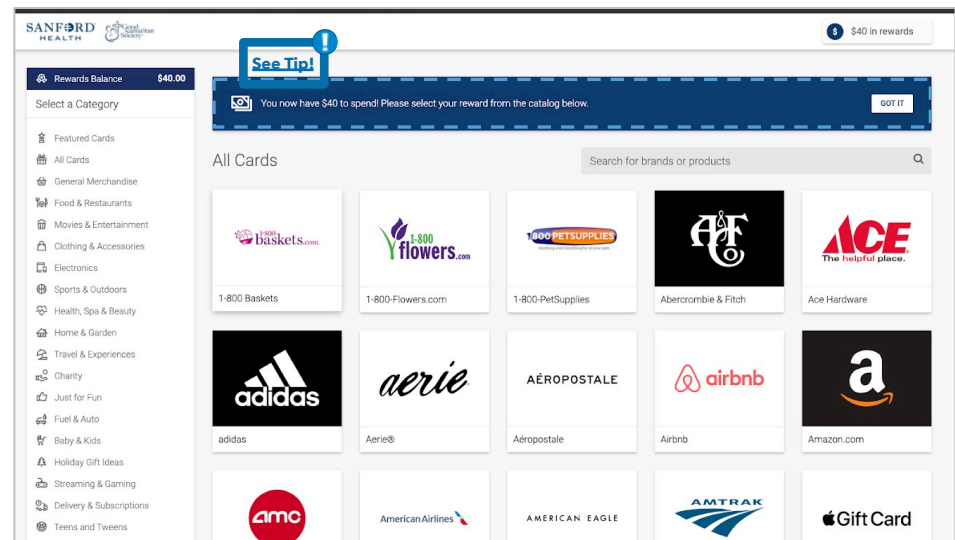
SANFORD HEALTH Good Samaritan Society

$40 in rewards

See Tip!

Rewards Balance $40.00

Select a Category

Featured Cards
All Cards
General Merchandise
Food & Restaurants
Movies & Entertainment
Clothing & Accessories
Electronics
Sports & Outdoors
Health, Spa & Beauty
Home & Garden
Travel & Experiences
Charity
Just for Fun
Fuel & Auto
Baby & Kids
Holiday Gift Ideas
Streaming & Gaming
Delivery & Subscriptions
Teens and Tweens

You now have $40 to spend! Please select your reward from the catalog below.

GOT IT

All Cards

Search for brands or products

1-800 baskets.com
1-800 Baskets

1-800 flowers.com
1-800-Flowers.com

1-800 PETSUPPLIES
1-800-PetSupplies

A&F
Abercrombie & Fitch

ACE The helpful place.
Ace Hardware

adidas
adidas

aerie
Aerie®

AÉROPOSTALE
Aéropostale

airbnb
Airbnb

a
Amazon.com

amc

American Airlines

AMERICAN EAGLE

AMTRAK

Gift Card